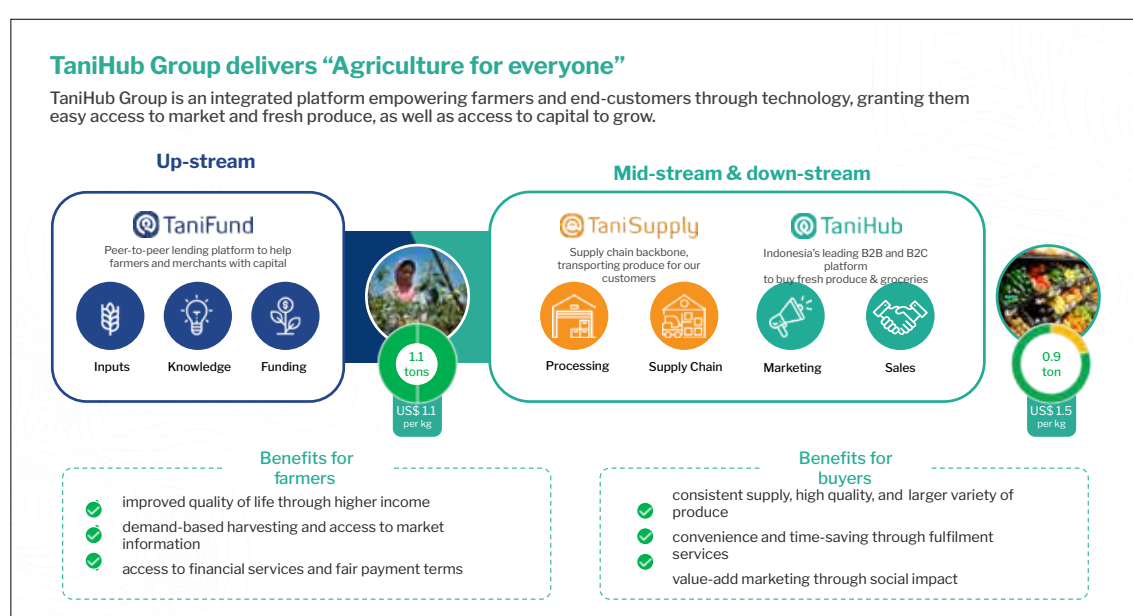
TaniHub Group delivers “Agriculture for everyone”

TaniHub Group is an integrated platform empowering farmers and end-customers through technology, granting them easy access to market and fresh produce, as well as access to capital to grow.

Up-stream

TaniFund

Peer-to-peer lending platform to help farmers and merchants with capital

Inputs

Knowledge

Funding

1.1 tons

US$ 1.1 per kg

Mid-stream & down-stream

TaniSupply

Supply chain backbone, transporting produce for our customers

Processing

Supply Chain

TaniHub

Indonesia's leading B2B and B2C platform to buy fresh produce & groceries

Marketing

Sales

0.9 ton

US$ 1.5 per kg

Benefits for farmers

improved quality of life through higher income

demand-based harvesting and access to market information

access to financial services and fair payment terms

Benefits for buyers

consistent supply, high quality, and larger variety of produce

convenience and time-saving through fulfilment services

value-add marketing through social impact